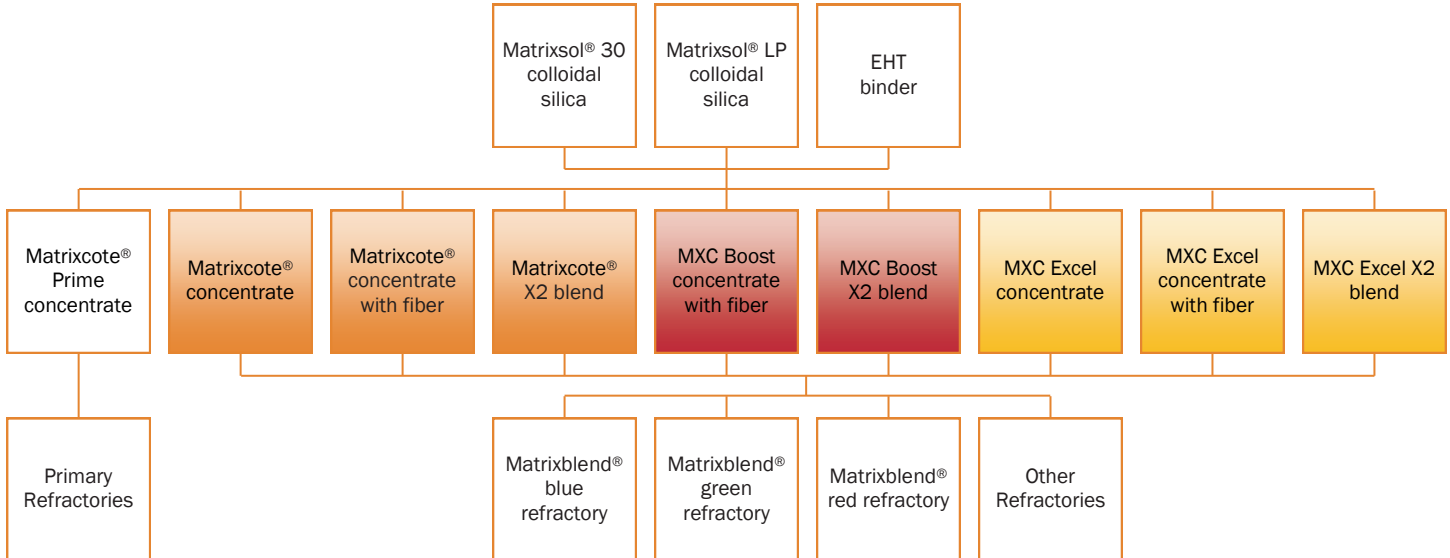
Matrixsol® 30 colloidal silica

Matrixsol® LP colloidal silica

EHT binder

Matrixcote® Prime concentrate

Matrixcote® concentrate

Matrixcote® concentrate with fiber

Matrixcote® X2 blend

MXC Boost concentrate with fiber

MXC Boost X2 blend

MXC Excel concentrate

MXC Excel concentrate with fiber

MXC Excel X2 blend

Primary Refractories

Matrixblend® blue refractory

Matrixblend® green refractory

Matrixblend® red refractory

Other Refractories